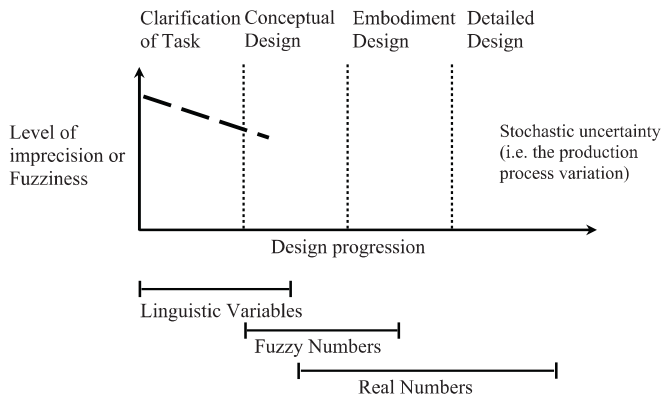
Clarification of Task

Conceptual Design

Embodiment Design

Detailed Design

Level of imprecision or Fuzziness

Stochastic uncertainty (i.e. the production process variation)

Design progression

Linguistic Variables

Fuzzy Numbers

Real Numbers